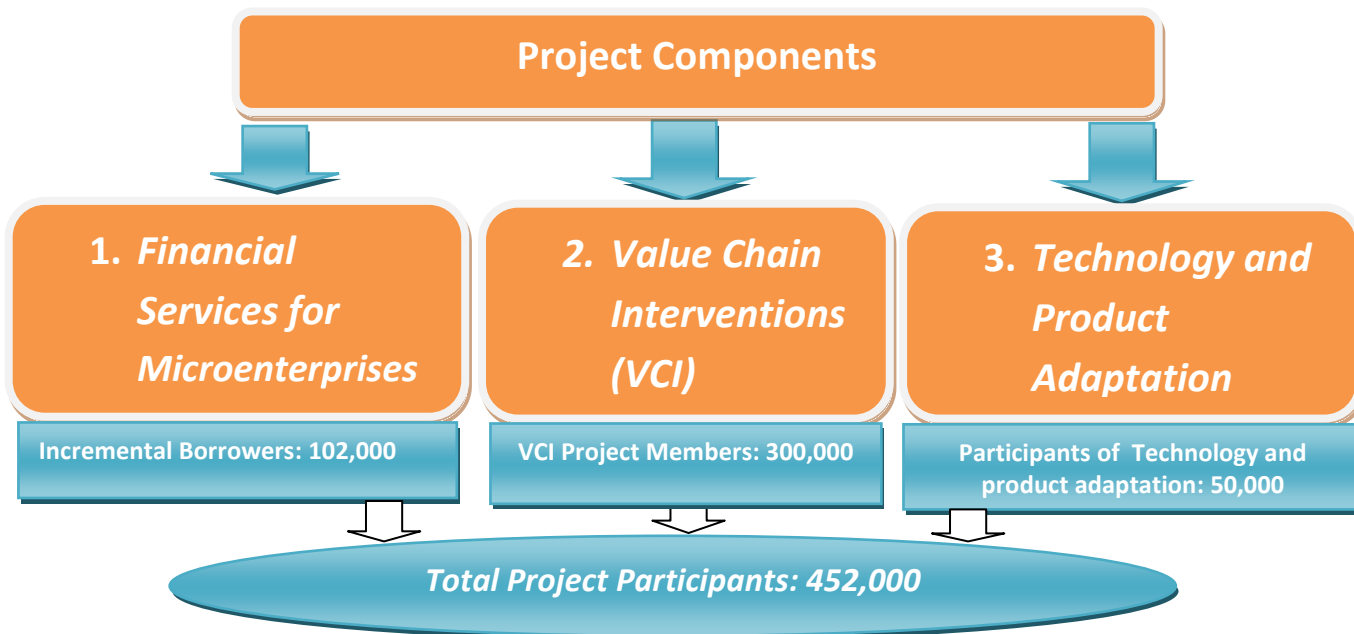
Project Components

1. *Financial Services for Microenterprises*

Incremental Borrowers: 102,000

2. *Value Chain Interventions (VCI)*

VCI Project Members: 300,000

3. *Technology and Product Adaptation*

Participants of Technology and product adaptation: 50,000

*Total Project Participants: 452,000*